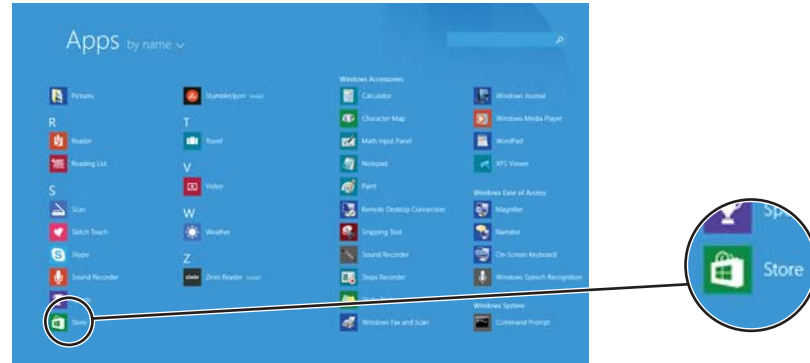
Apps by name

Pictures

R

Reader

Reading List

S

Scan

Stitch Touch

Skype

Sound Recorder

Store

StumbleUpon Install

T

Travel

V

Video

W

Weather

Z

Zinio Reader Install

Windows Accessories

Calculator

Character Map

Math Input Panel

Notepad

Paint

Remote Desktop Connection

Snipping Tool

Sound Recorder

Steps Recorder

Windows Fax and Scan

Windows Journal

Windows Media Player

WordPad

XPS Viewer

Windows Ease of Access

Magnifier

Narrator

On-Screen Keyboard

Windows Speech Recognition

Windows System

Command Prompt

Sp

Store